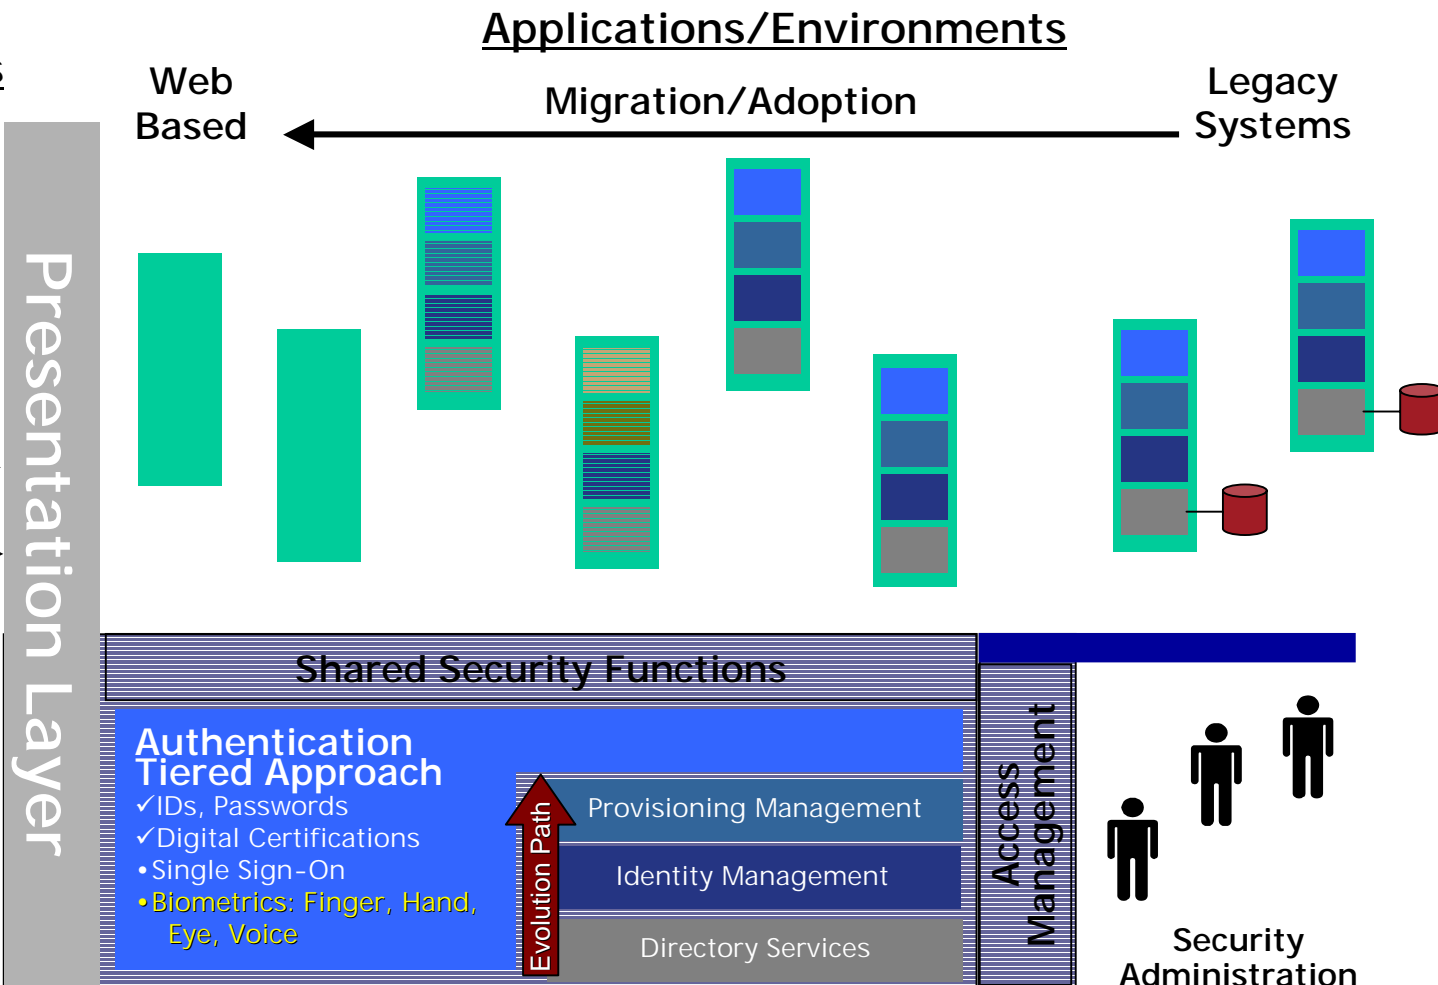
Applications/Environments

Web Based

Migration/Adoption

Legacy Systems

Presentation Layer

Shared Security Functions

Authentication Tiered Approach
✓IDs, Passwords
✓Digital Certifications
•Single Sign-On
•Biometrics: Finger, Hand, Eye, Voice

Evolution Path

Provisioning Management

Identity Management

Directory Services

Access Management

Security Administration